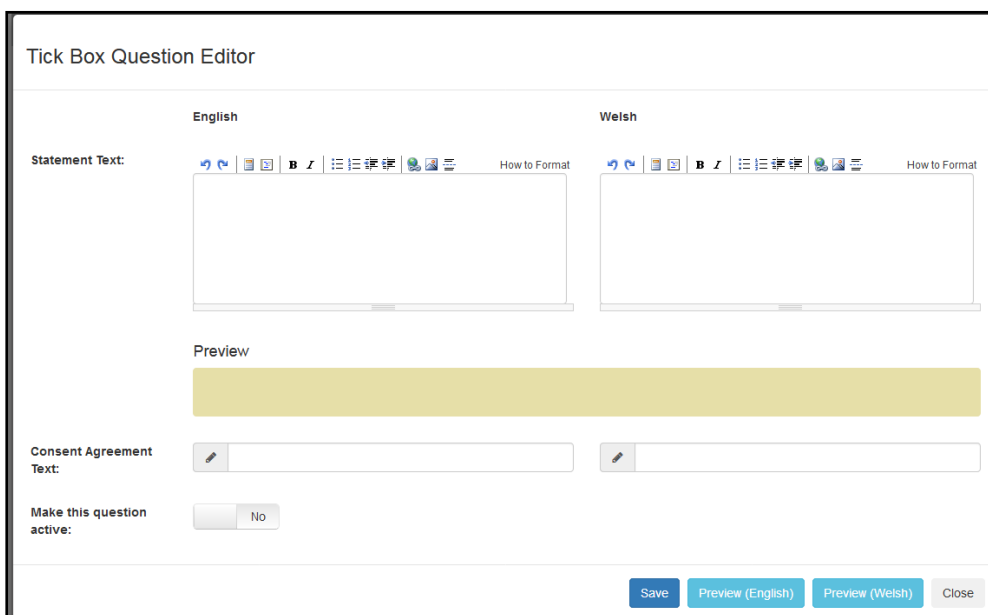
Tick Box Question Editor

English

Welsh

Statement Text:

B I How to Format

B I How to Format

Preview

Consent Agreement Text:

Make this question active:

No

Save Preview (English) Preview (Welsh) Close